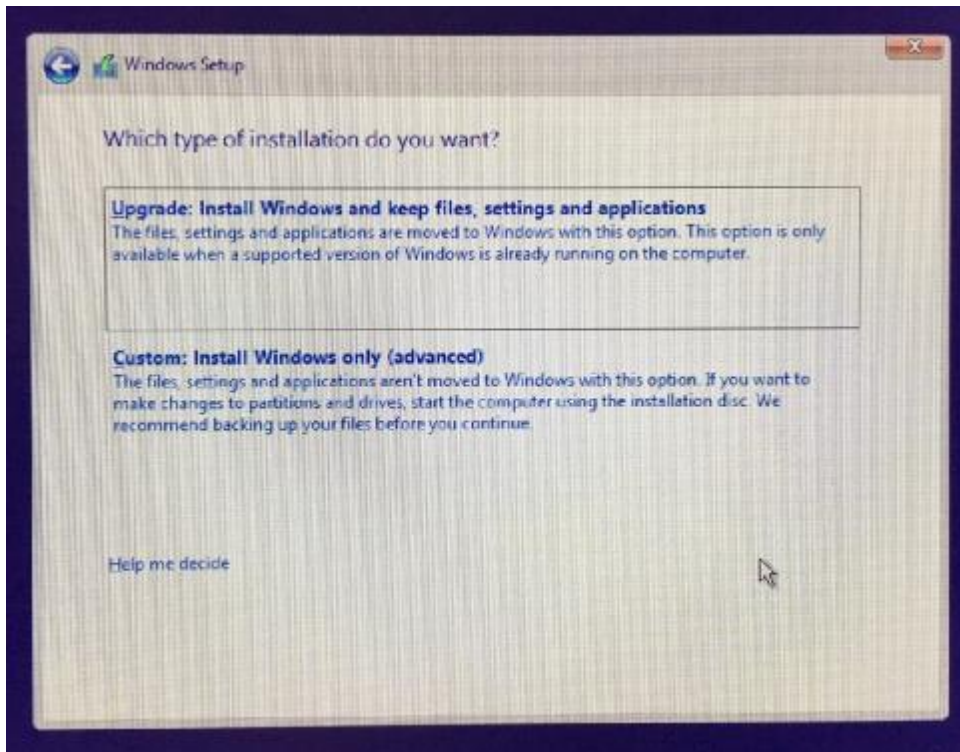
Windows Setup

Which type of installation do you want?

Upgrade: Install Windows and keep files, settings and applications
The files, settings and applications are moved to Windows with this option. This option is only available when a supported version of Windows is already running on the computer.

Custom: Install Windows only (advanced)
The files, settings and applications aren't moved to Windows with this option. If you want to make changes to partitions and drives, start the computer using the installation disc. We recommend backing up your files before you continue.

Help me decide